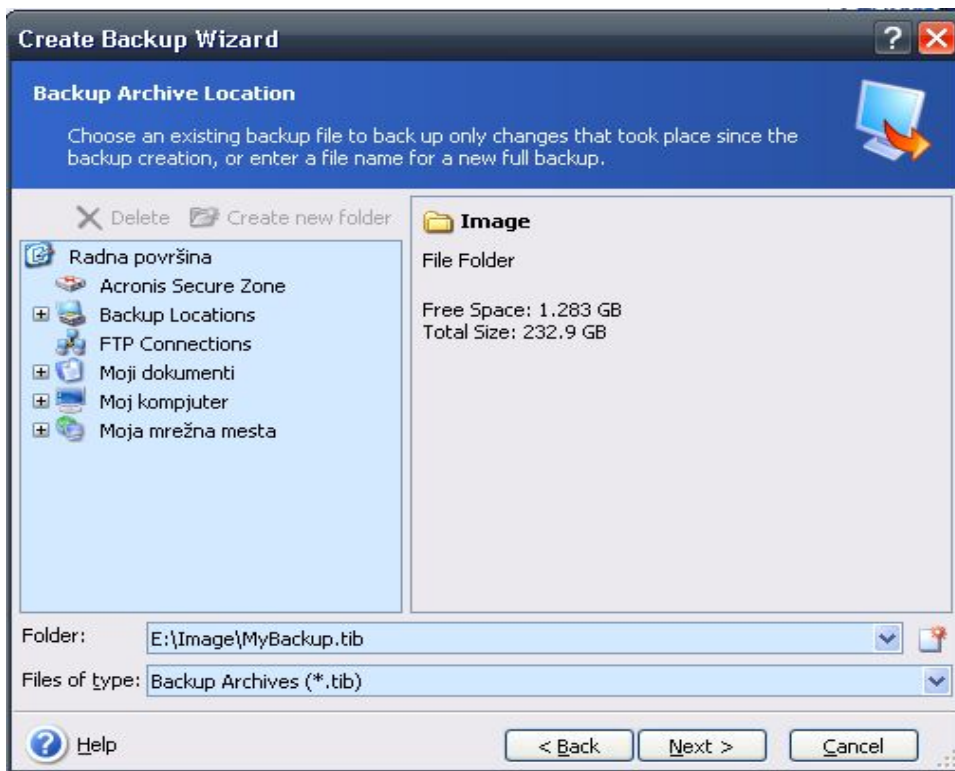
Create Backup Wizard

Backup Archive Location

Choose an existing backup file to back up only changes that took place since the backup creation, or enter a file name for a new full backup.

Delete Create new folder

Radna površina
Acronis Secure Zone
Backup Locations
FTP Connections
Moji dokumenti
Moj kompjuter
Moja mrežna mesta

Image
File Folder

Free Space: 1.283 GB
Total Size: 232.9 GB

Folder: E:\Image\MyBackup.tib

Files of type: Backup Archives (*.tib)

Help

< Back Next > Cancel